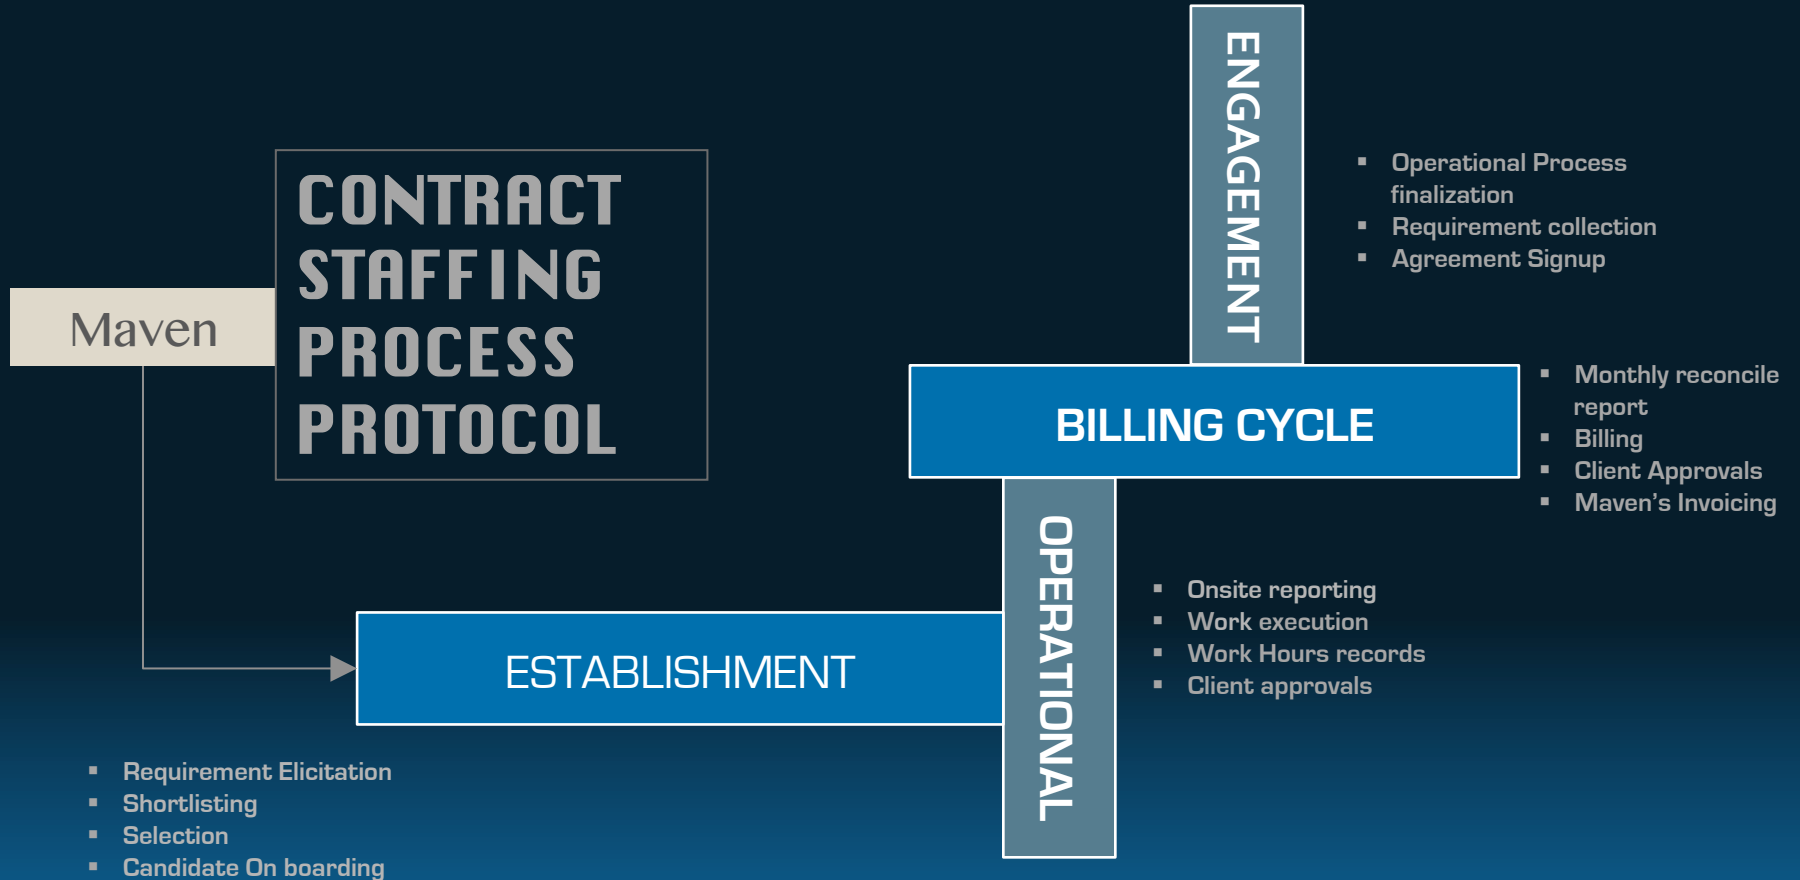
Maven

CONTRACT STAFFING PROCESS PROTOCOL

ENGAGEMENT

- Operational Process finalization
- Requirement collection
- Agreement Signup

BILLING CYCLE

- Monthly reconcile report
- Billing
- Client Approvals
- Maven's Invoicing

OPERATIONAL

- Onsite reporting
- Work execution
- Work Hours records
- Client approvals

ESTABLISHMENT

- Requirement Elicitation
- Shortlisting
- Selection
- Candidate On boarding